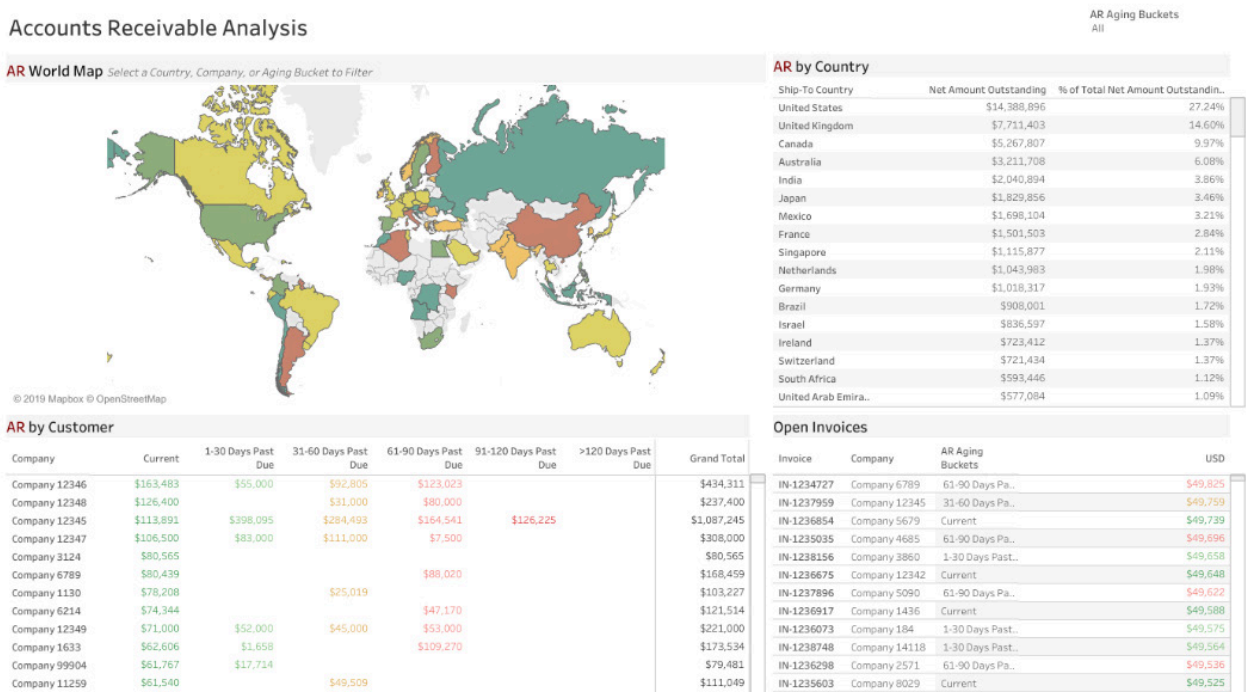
Accounts Receivable Analysis

AR Aging Buckets
All

AR World Map Select a Country, Company, or Aging Bucket to Filter

© 2019 Mapbox © OpenStreetMap

AR by Country

| Ship-To Country | Net Amount Outstanding | % of Total Net Amount Outstandin.. |
|---|---|---|
| United States | $14,388,896 | 27.24% |
| United Kingdom | $7,711,403 | 14.60% |
| Canada | $5,267,807 | 9.97% |
| Australia | $3,211,708 | 6.08% |
| India | $2,040,894 | 3.86% |
| Japan | $1,829,856 | 3.46% |
| Mexico | $1,698,104 | 3.21% |
| France | $1,501,503 | 2.84% |
| Singapore | $1,115,877 | 2.11% |
| Netherlands | $1,043,983 | 1.98% |
| Germany | $1,018,317 | 1.93% |
| Brazil | $908,001 | 1.72% |
| Israel | $836,597 | 1.58% |
| Ireland | $723,412 | 1.37% |
| Switzerland | $721,434 | 1.37% |
| South Africa | $593,446 | 1.12% |
| United Arab Emira.. | $577,084 | 1.09% |

AR by Customer

| Company | Current | 1-30 Days Past Due | 31-60 Days Past Due | 61-90 Days Past Due | 91-120 Days Past Due | >120 Days Past Due | Grand Total |
|---|---|---|---|---|---|---|---|
| Company 12346 | $163,483 | $55,000 | $92,805 | $123,023 | | | $434,311 |
| Company 12348 | $126,400 | | $31,000 | $80,000 | | | $237,400 |
| Company 12345 | $113,891 | $398,095 | $284,493 | $164,541 | $126,225 | | $1,087,245 |
| Company 12347 | $106,500 | $83,000 | $111,000 | $7,500 | | | $308,000 |
| Company 3124 | $80,565 | | | | | | $80,565 |
| Company 6789 | $80,439 | | | $88,020 | | | $168,459 |
| Company 1130 | $78,208 | | $25,019 | | | | $103,227 |
| Company 6214 | $74,344 | | | $47,170 | | | $121,514 |
| Company 12349 | $71,000 | $52,000 | $45,000 | $53,000 | | | $221,000 |
| Company 1633 | $62,606 | $1,658 | | $109,270 | | | $173,534 |
| Company 99904 | $61,767 | $17,714 | | | | | $79,481 |
| Company 11259 | $61,540 | | $49,509 | | | | $111,049 |

Open Invoices

| Invoice | Company | AR Aging Buckets | USD |
|---|---|---|---|
| IN-1234727 | Company 6789 | 61-90 Days Pa.. | $49,825 |
| IN-1237959 | Company 12345 | 31-60 Days Pa.. | $49,759 |
| IN-1236854 | Company 5679 | Current | $49,739 |
| IN-1235035 | Company 4685 | 61-90 Days Pa.. | $49,696 |
| IN-1238156 | Company 3860 | 1-30 Days Past.. | $49,658 |
| IN-1236675 | Company 12342 | Current | $49,648 |
| IN-1237896 | Company 5090 | 61-90 Days Pa.. | $49,622 |
| IN-1236917 | Company 1436 | Current | $49,588 |
| IN-1236073 | Company 184 | 1-30 Days Past.. | $49,575 |
| IN-1238748 | Company 14118 | 1-30 Days Past.. | $49,564 |
| IN-1236298 | Company 2571 | 61-90 Days Pa.. | $49,536 |
| IN-1235603 | Company 8029 | Current | $49,525 |